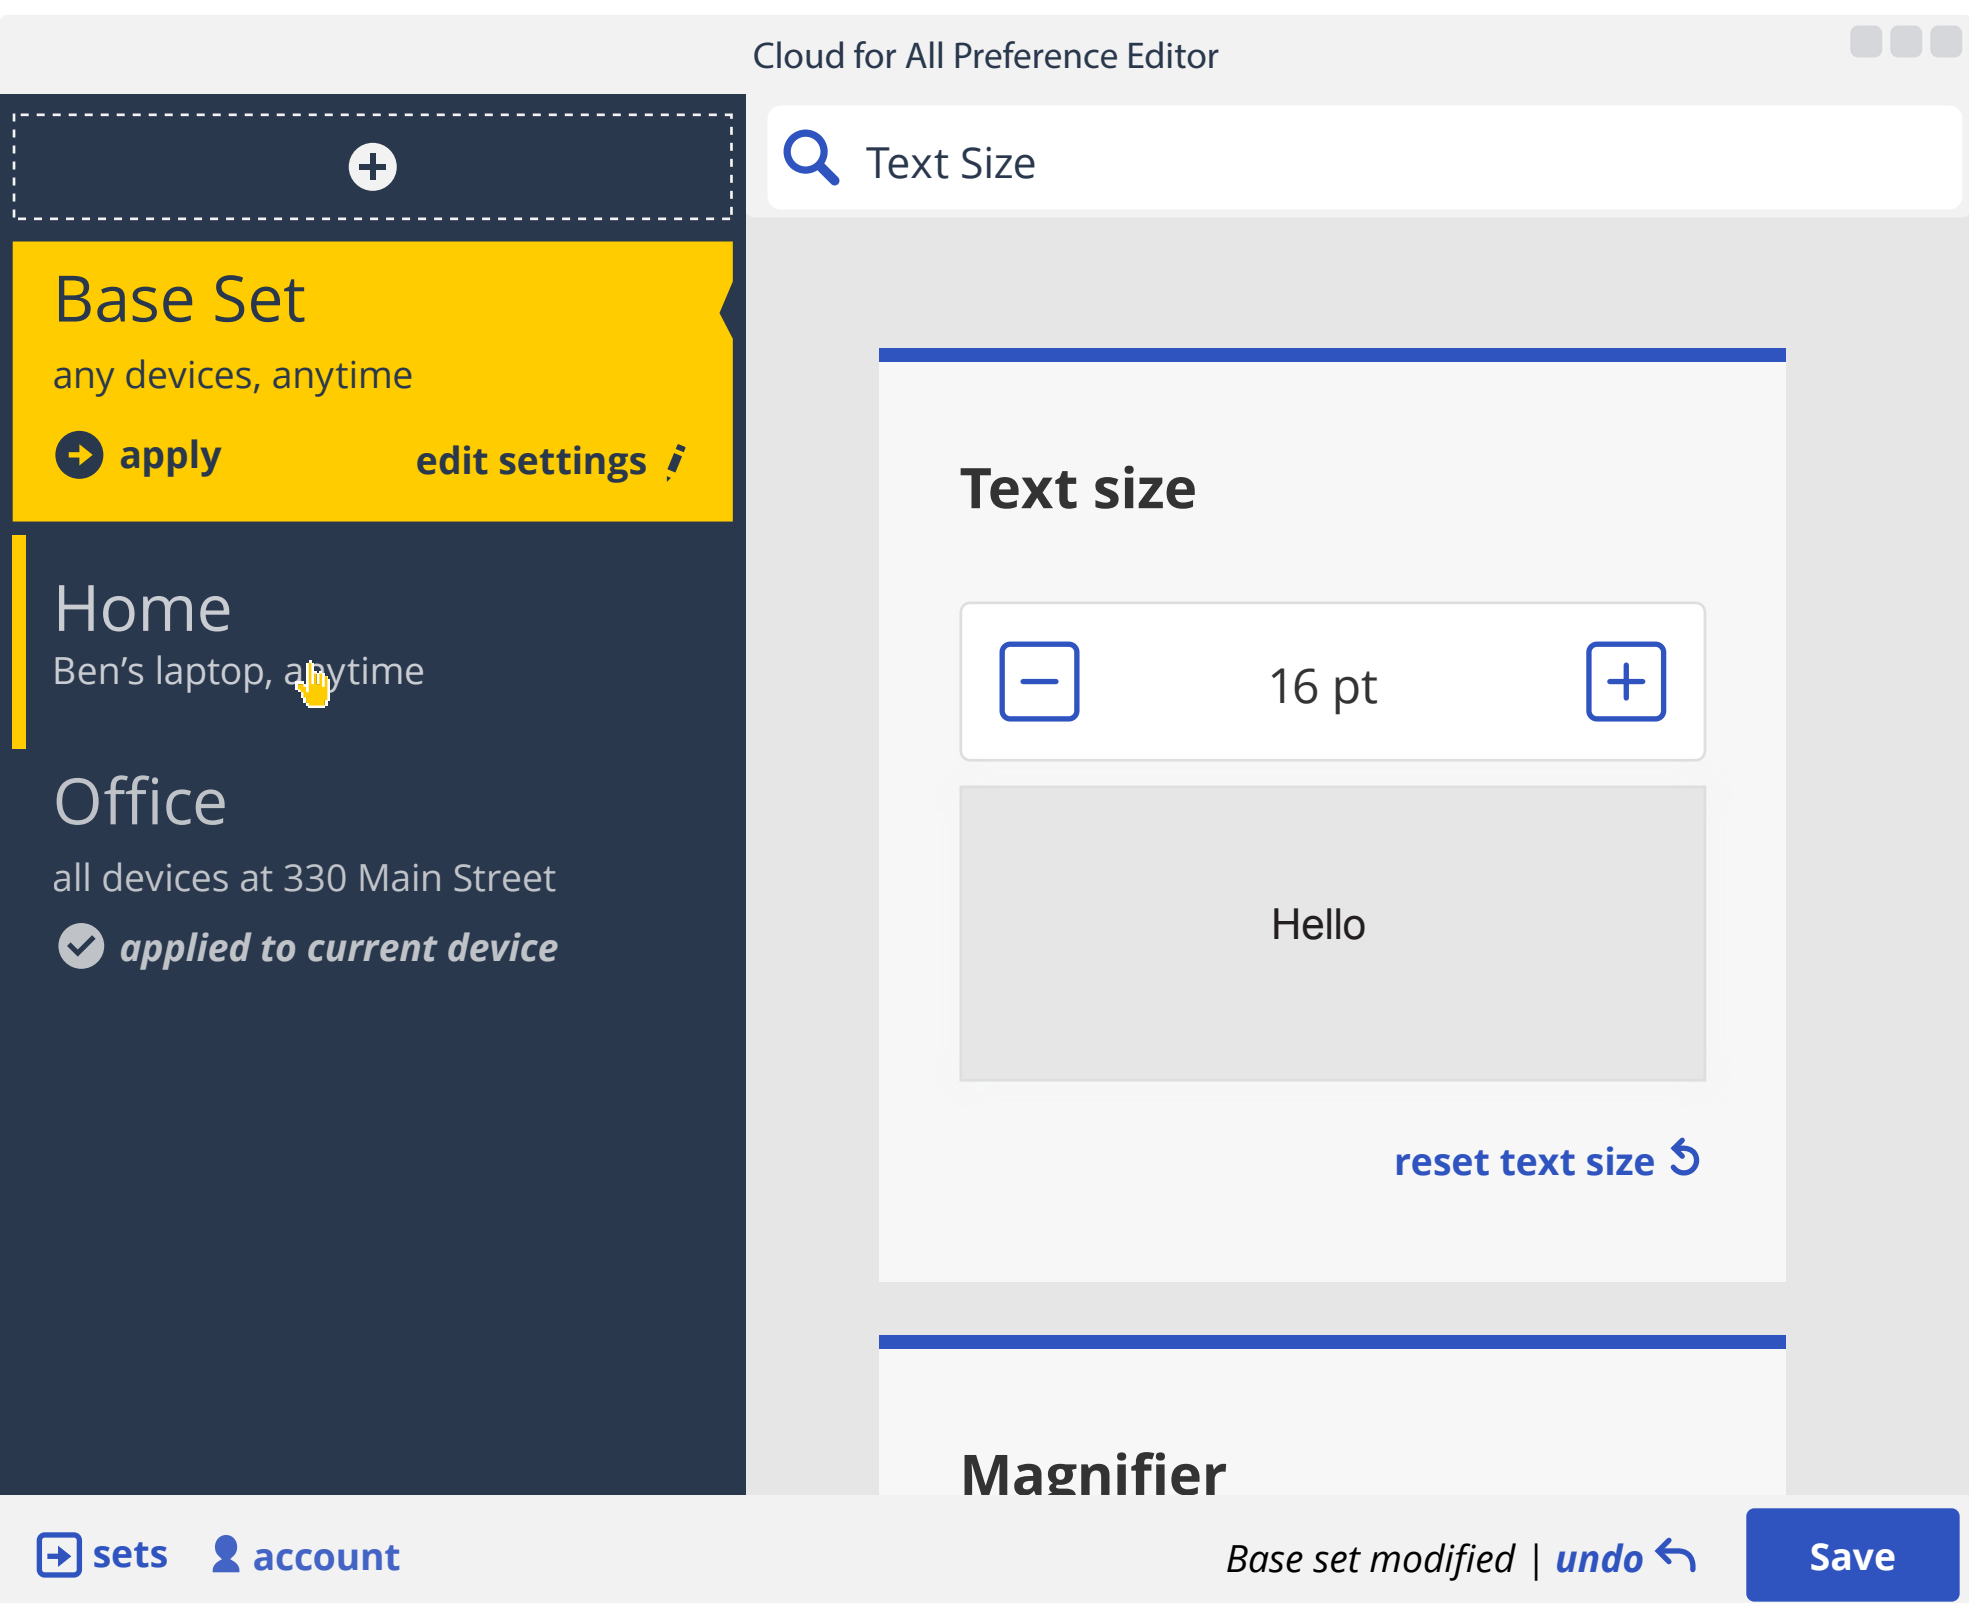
Cloud for All Preference Editor

Base Set

any devices, anytime

apply

edit settings

Home

Ben’s laptop, anytime

Office

all devices at 330 Main Street

applied to current device

Text Size

Text size

16 pt

Hello

reset text size

Magnifier

sets

account

Base set modified | undo

Save